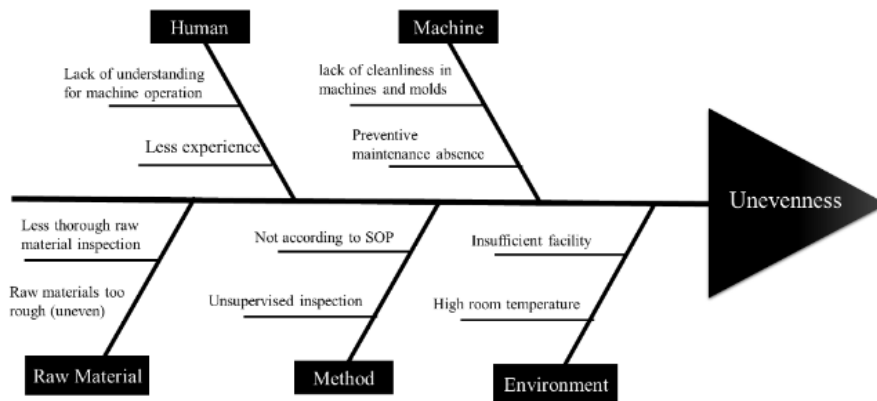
Human

Lack of understanding for machine operation

Less experience

Machine

lack of cleanliness in machines and molds

Preventive maintenance absence

Unevenness

Less thorough raw material inspection

Raw materials too rough (uneven)

Raw Material

Not according to SOP

Unsupervised inspection

Method

Insufficient facility

High room temperature

Environment